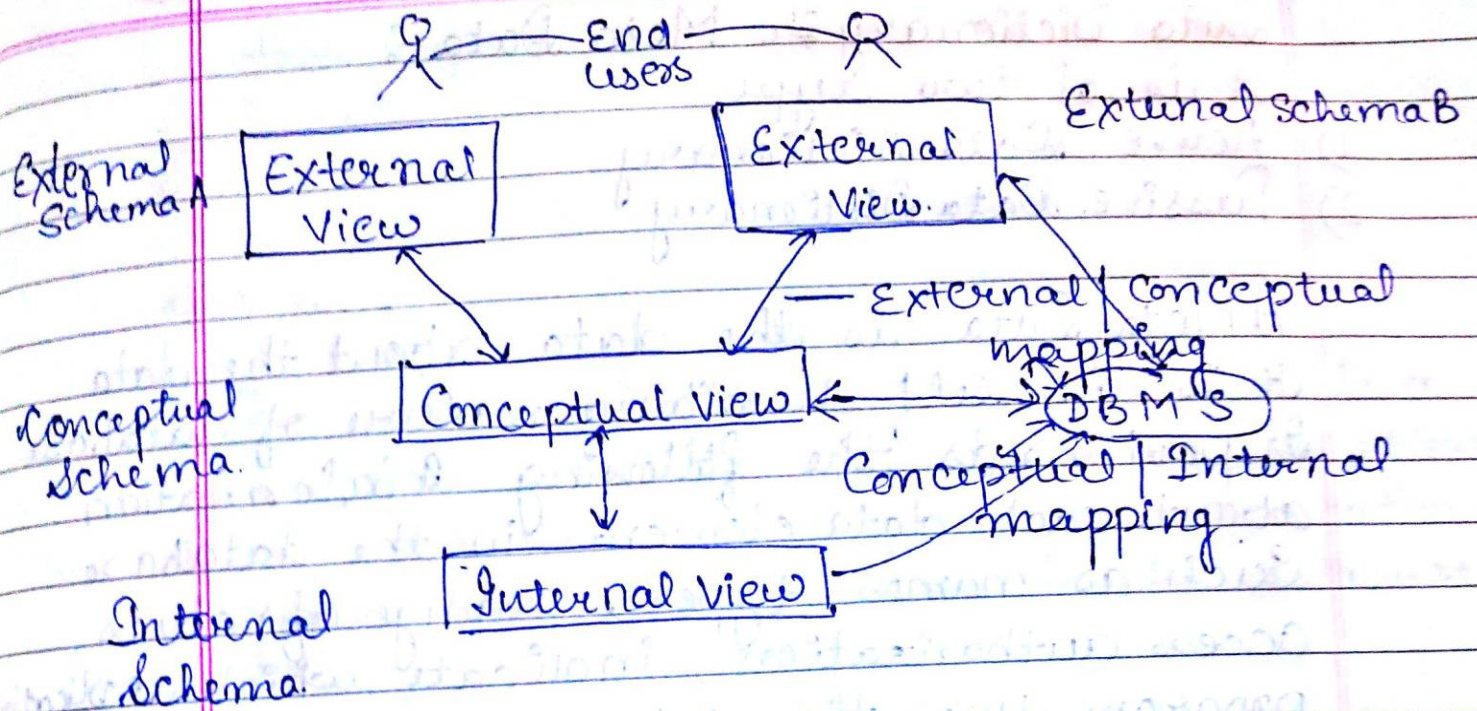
End users

External schemaB

External Schema A

External View

External View.

External | Conceptual mapping

Conceptual Schema.

Conceptual view

DBMS

Conceptual | Internal mapping.

Internal View

Internal Schema.